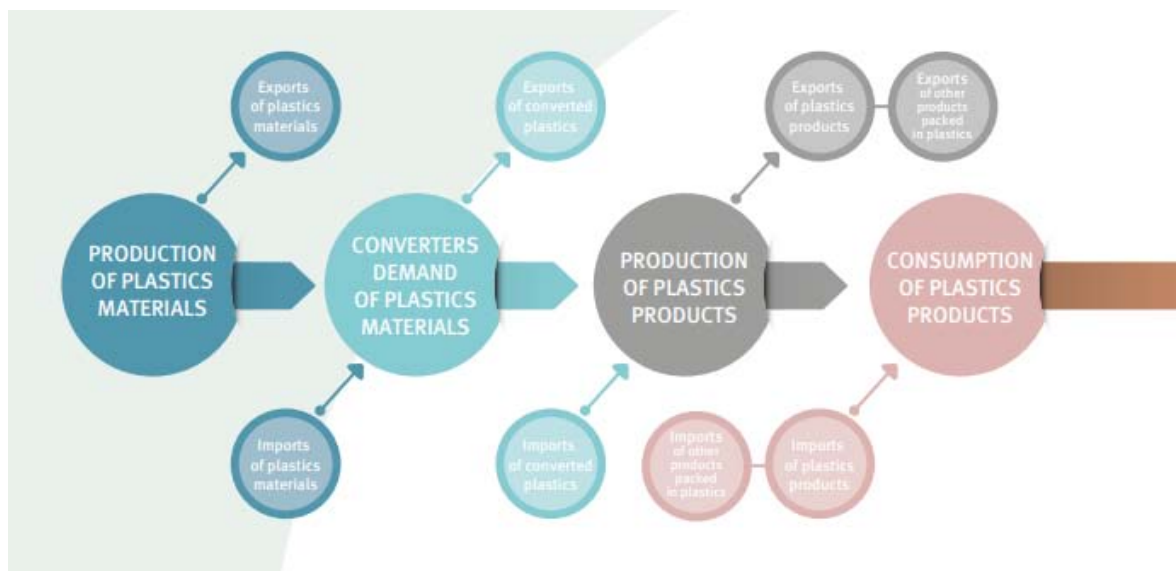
Exports of plastics materials

Exports of converted plastics

Exports of plastics products

Exports of other products packed in plastics

PRODUCTION OF PLASTICS MATERIALS

CONVERTERS DEMAND OF PLASTICS MATERIALS

PRODUCTION OF PLASTICS PRODUCTS

CONSUMPTION OF PLASTICS PRODUCTS

Imports of plastics materials

Imports of converted plastics

Imports of other products packed in plastics

Imports of plastics products